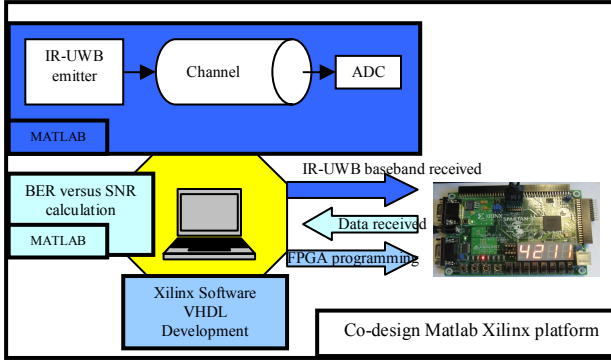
IR-UWB emitter

Channel

ADC

MATLAB

IR-UWB baseband received

BER versus SNR calculation

Data received

MATLAB

FPGA programming

4211

Xilinx Software VHDL Development

Co-design Matlab Xilinx platform